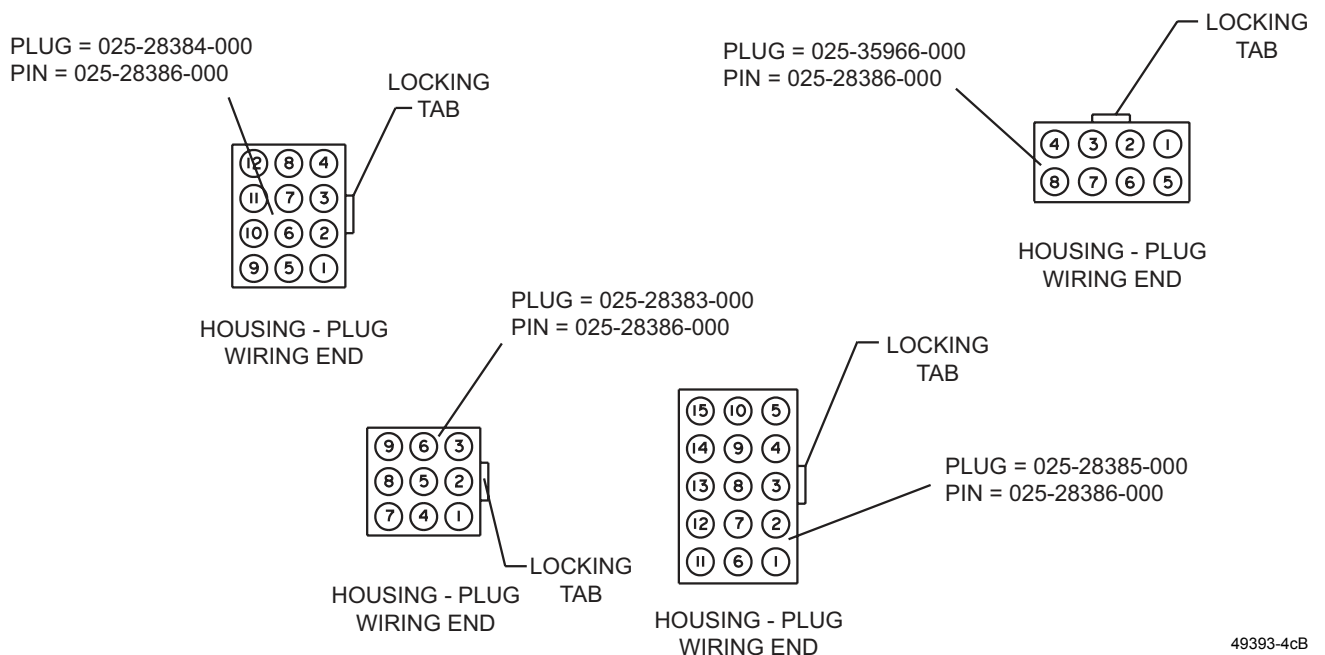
PLUG = 025-28384-000
PIN = 025-28386-000

LOCKING TAB

12 8 4
11 7 3
10 6 2
9 5 1

HOUSING - PLUG
WIRING END

PLUG = 025-35966-000
PIN = 025-28386-000

LOCKING TAB

4 3 2 1
8 7 6 5

HOUSING - PLUG
WIRING END

PLUG = 025-28383-000
PIN = 025-28386-000

9 6 3
8 5 2
7 4 1

LOCKING TAB

HOUSING - PLUG
WIRING END

LOCKING TAB

15 10 5
14 9 4
13 8 3
12 7 2
11 6 1

PLUG = 025-28385-000
PIN = 025-28386-000

HOUSING - PLUG
WIRING END

49393-4cB